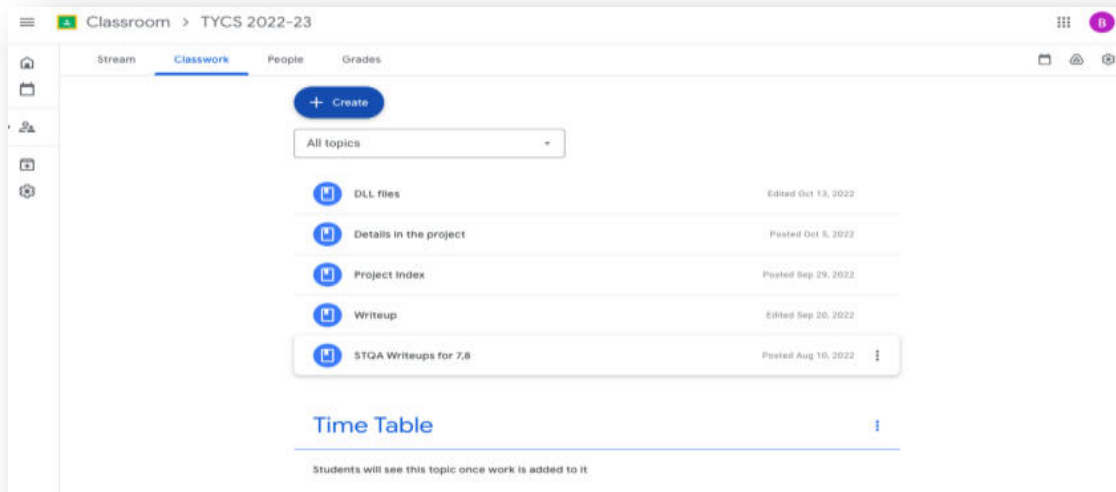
Classroom > TYCS 2022-23

B

Stream Classwork People Grades

+ Create

All topics

DLL files Edited Oct 13, 2022

Details in the project Posted Oct 5, 2022

Project Index Posted Sep 29, 2022

Writeup Edited Sep 20, 2022

STQA Writeups for 7,8 Posted Aug 10, 2022

Time Table

Students will see this topic once work is added to it